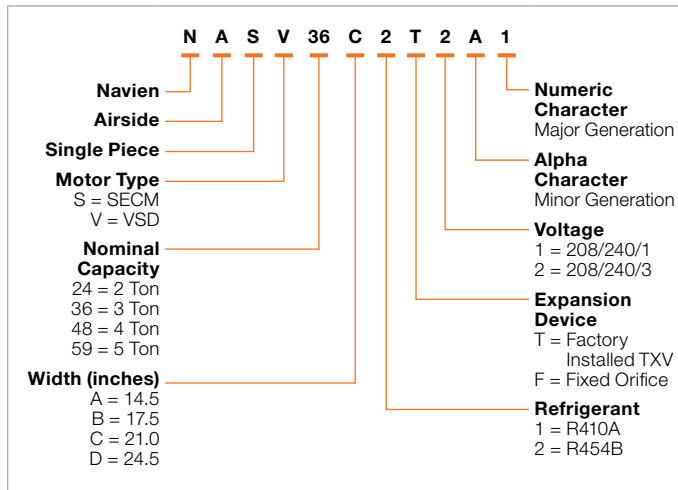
N A S V 36 C 2 T 2 A 1

Navien

Airside

Single Piece

Motor Type
S = SECM
V = VSD

Nominal Capacity
24 = 2 Ton
36 = 3 Ton
48 = 4 Ton
59 = 5 Ton

Width (inches)
A = 14.5
B = 17.5
C = 21.0
D = 24.5

Numeric Character
Major Generation

Alpha Character
Minor Generation

Voltage
1 = 208/240/1
2 = 208/240/3

Expansion Device
T = Factory Installed TXV
F = Fixed Orifice

Refrigerant
1 = R410A
2 = R454B